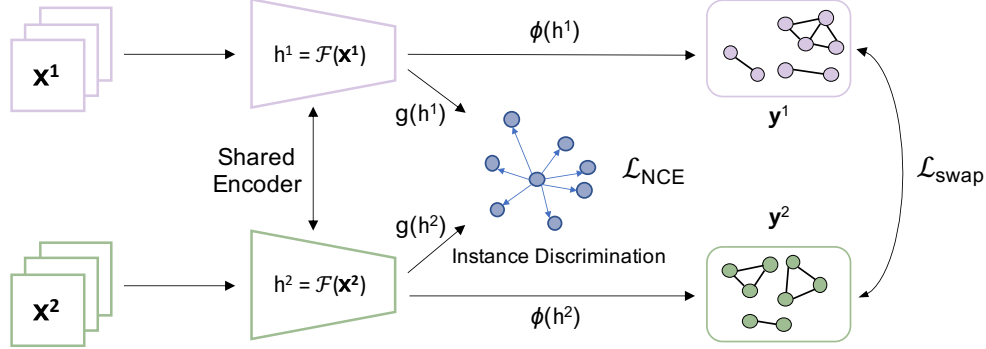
$\mathbf{X^1}$

$h^1 = \mathcal{F}(\mathbf{x^1})$

$\phi(h^1)$

$\mathbf{y}^1$

$g(h^1)$

Shared Encoder

$\mathcal{L}_{NCE}$

$\mathcal{L}_{swap}$

$g(h^2)$

$\mathbf{y}^2$

Instance Discrimination

$\mathbf{X^2}$

$h^2 = \mathcal{F}(\mathbf{x^2})$

$\phi(h^2)$